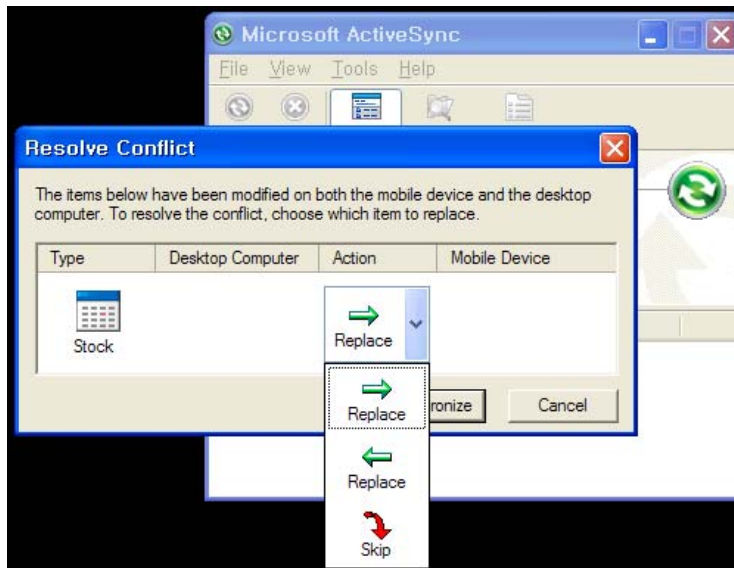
Microsoft ActiveSync

File View Tools Help

Resolve Conflict

The items below have been modified on both the mobile device and the desktop computer. To resolve the conflict, choose which item to replace.

| Type | Desktop Computer | Action | Mobile Device |
|---|---|---|---|
| Stock | | Replace | |

Replace

ronize

Cancel

Replace

Skip